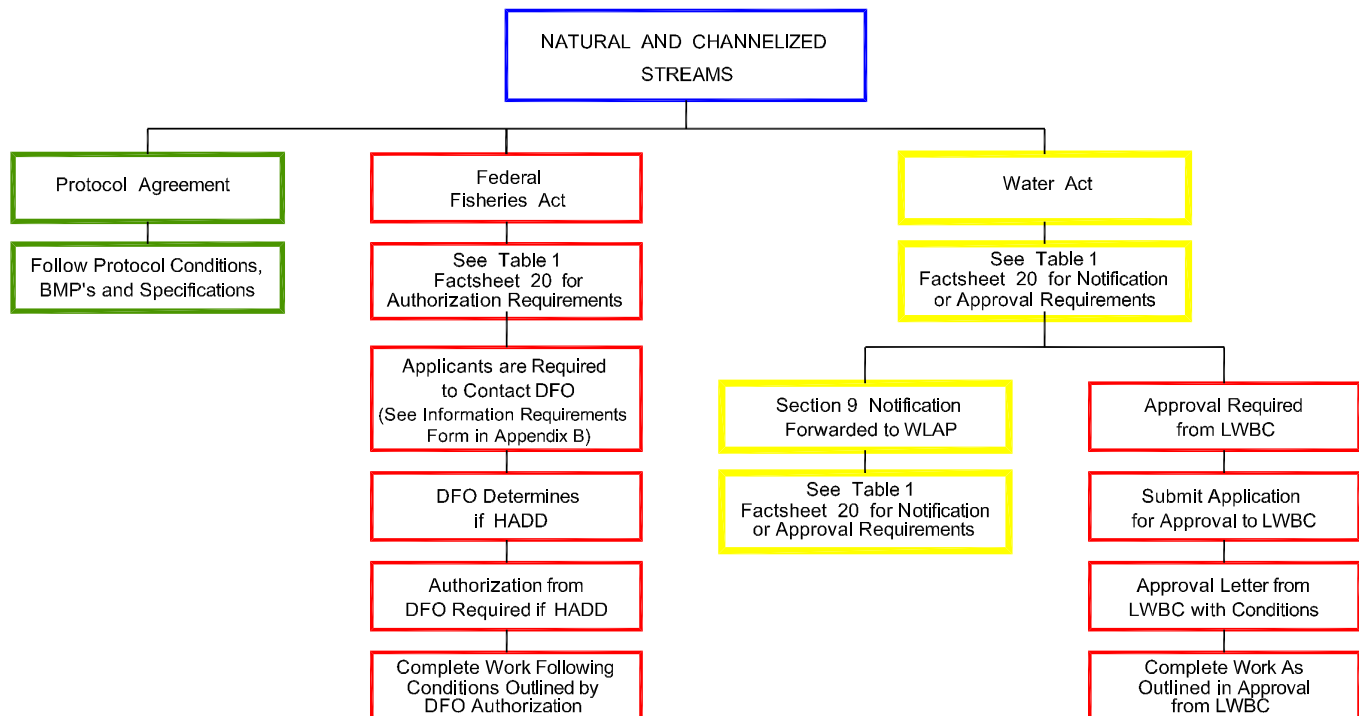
NATURAL AND CHANNELIZED STREAMS

Protocol Agreement

Follow Protocol Conditions, BMP's and Specifications

Federal Fisheries Act

See Table 1 Factsheet 20 for Authorization Requirements

Applicants are Required to Contact DFO (See Information Requirements Form in Appendix B)

DFO Determines if HADD

Authorization from DFO Required if HADD

Complete Work Following Conditions Outlined by DFO Authorization

Water Act

See Table 1 Factsheet 20 for Notification or Approval Requirements

Section 9 Notification Forwarded to WLAP

See Table 1 Factsheet 20 for Notification or Approval Requirements

Approval Required from LWBC

Submit Application for Approval to LWBC

Approval Letter from LWBC with Conditions

Complete Work As Outlined in Approval from LWBC